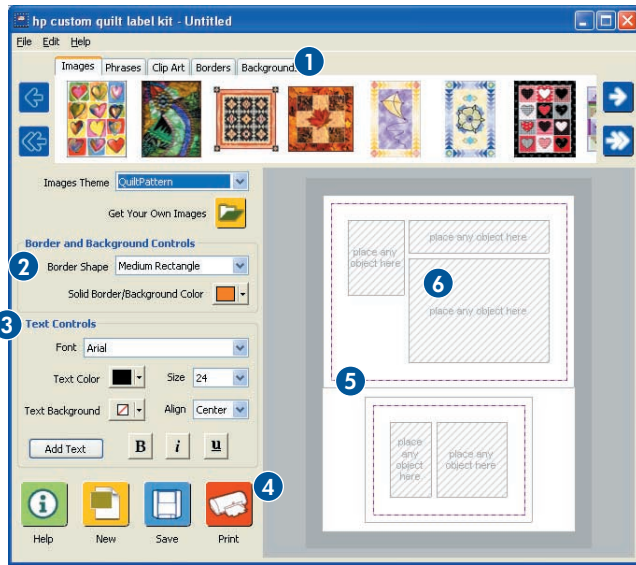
hp custom quilt label kit - Untitled

File Edit Help

Images Phrases Clip Art Borders Backgrounds

1

Images Theme QuiltPattern

Get Your Own Images

Border and Background Controls

2

Border Shape Medium Rectangle

Solid Border/Background Color

3

Text Controls

Font Arial

Text Color

Size 24

Text Background

Align Center

Add Text

B i u

4

Help New Save Print

place any object here

place any object here

6

place any object here

5

place any object here

place any object here